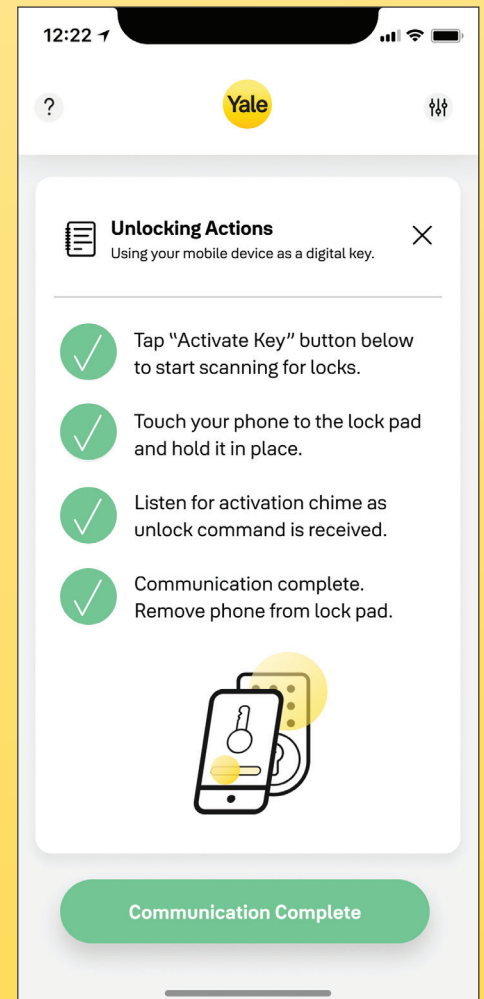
12:22

?

Yale

Unlocking Actions
Using your mobile device as a digital key.

Tap "Activate Key" button below to start scanning for locks.

Touch your phone to the lock pad and hold it in place.

Listen for activation chime as unlock command is received.

Communication complete. Remove phone from lock pad.

Communication Complete